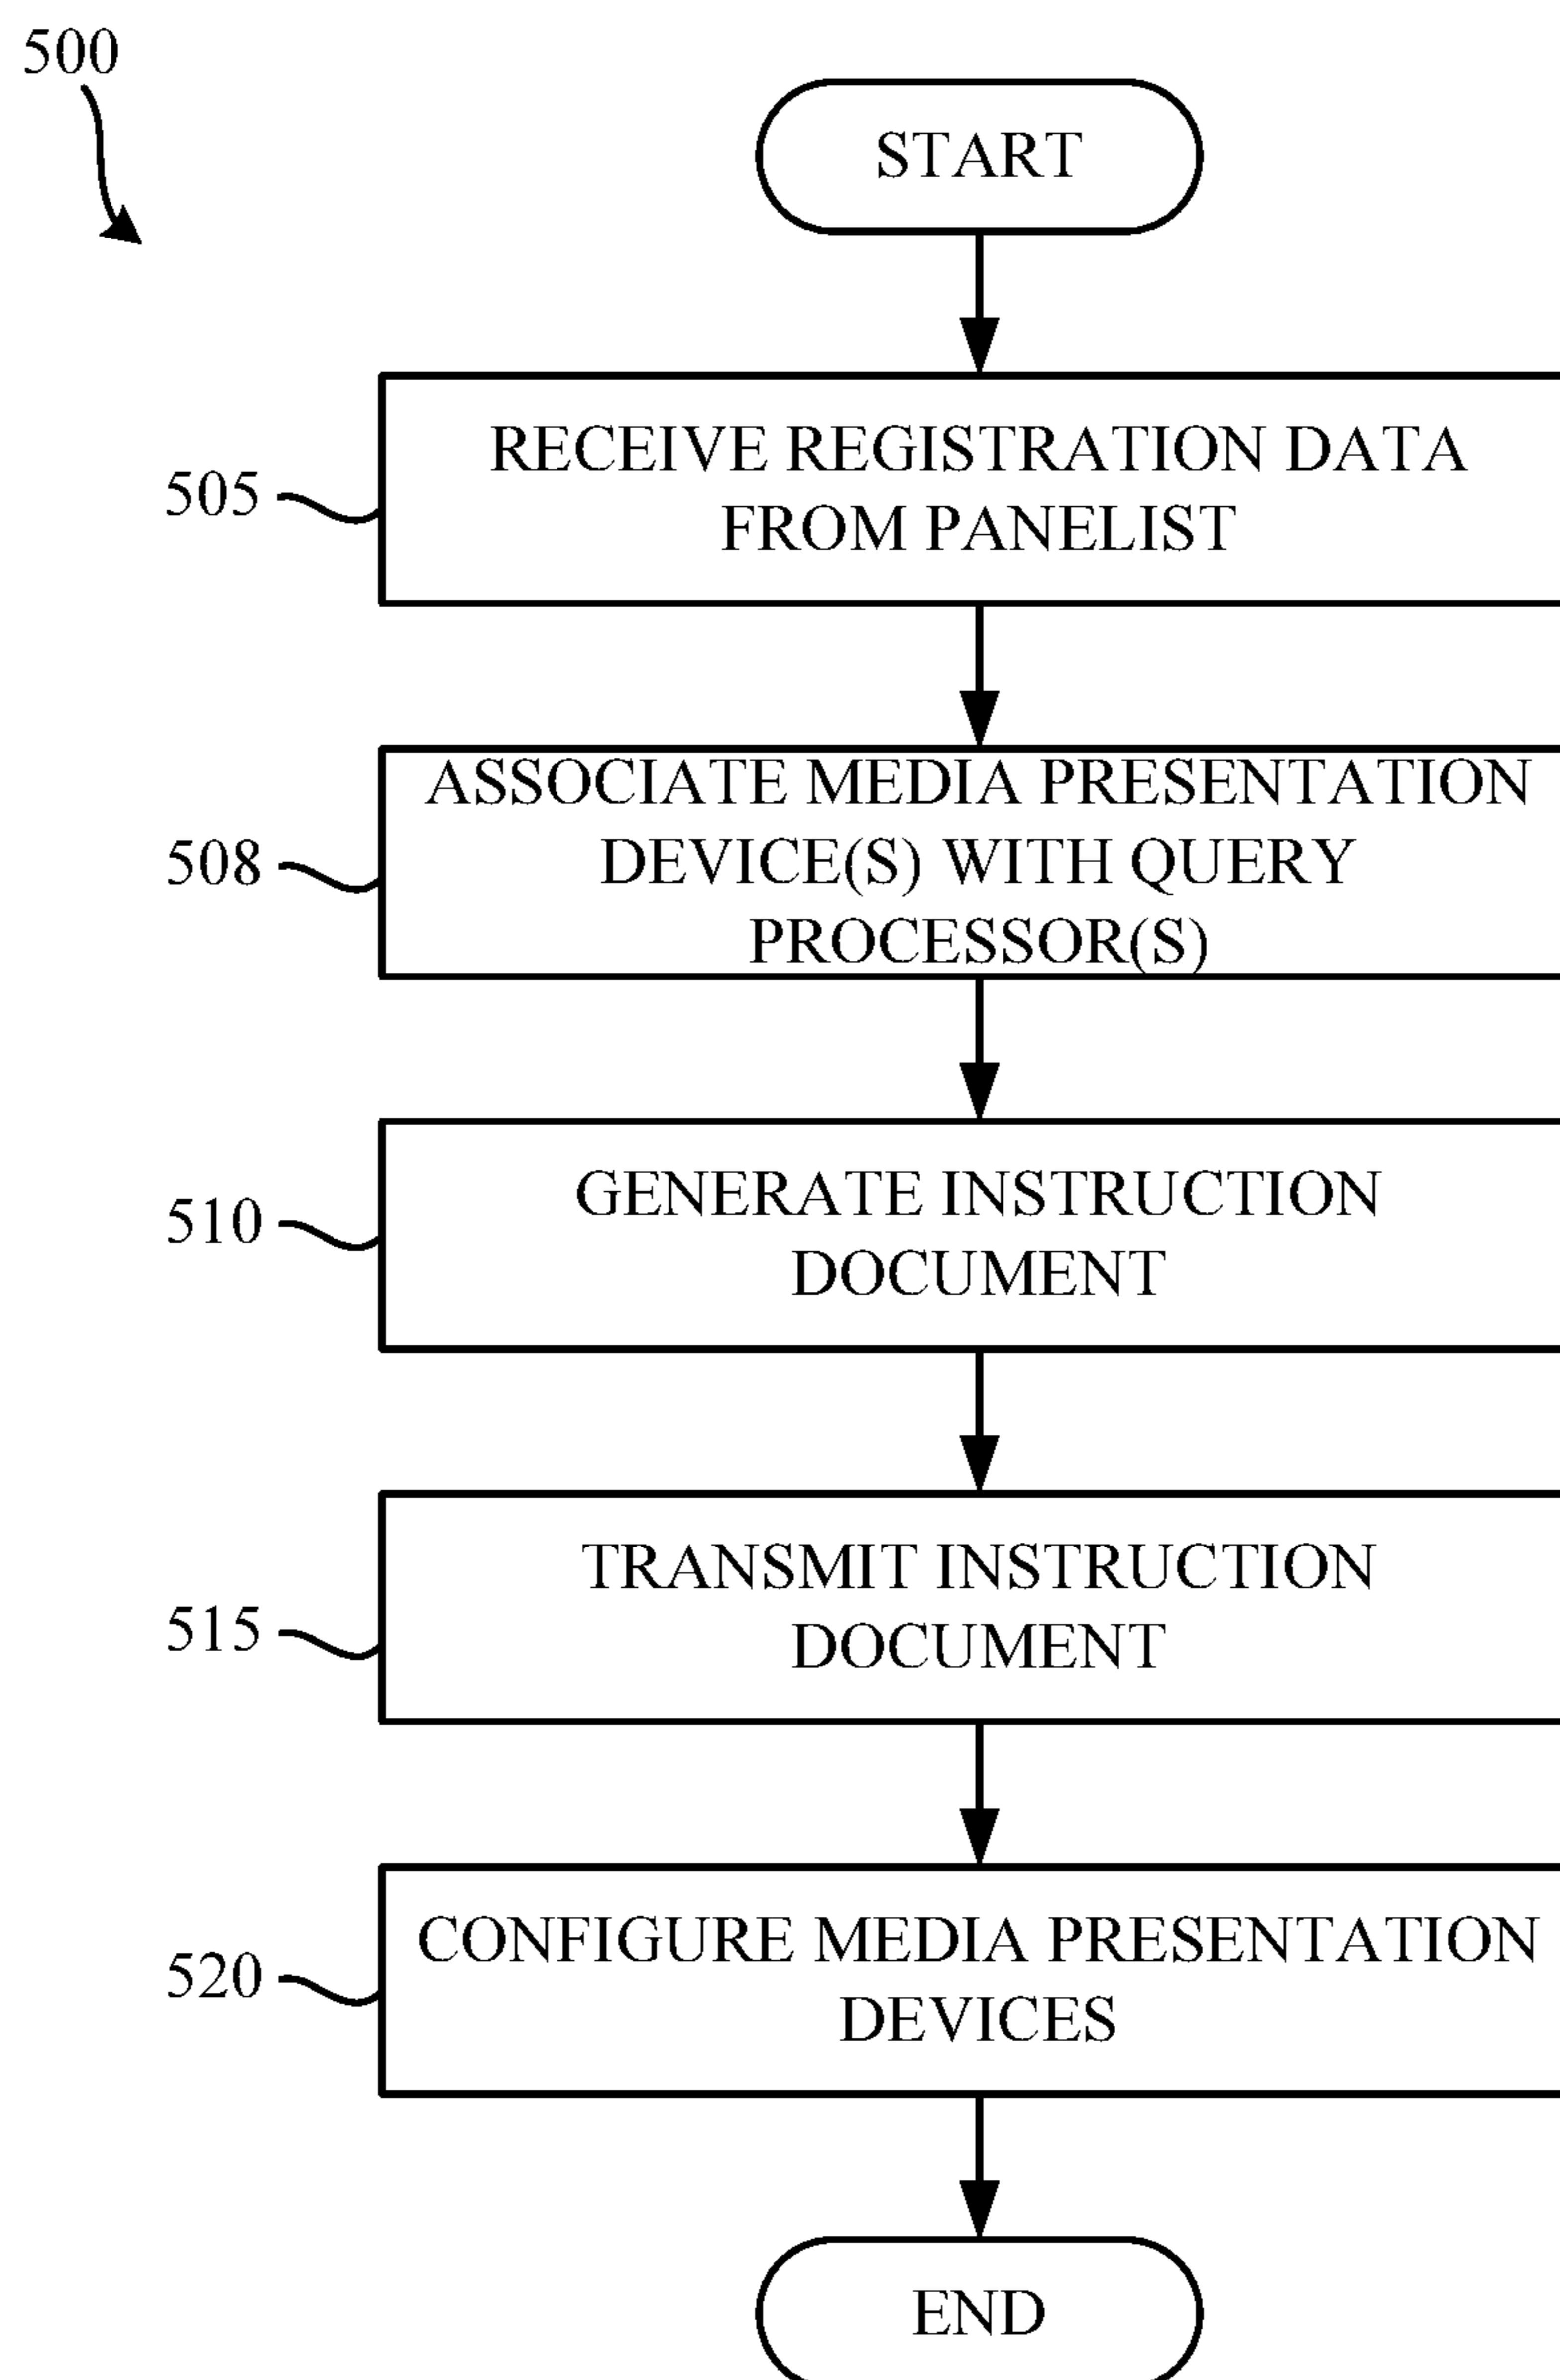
500

START

505

RECEIVE REGISTRATION DATA FROM PANELIST

508

ASSOCIATE MEDIA PRESENTATION DEVICE(S) WITH QUERY PROCESSOR(S)

510

GENERATE INSTRUCTION DOCUMENT

515

TRANSMIT INSTRUCTION DOCUMENT

520

CONFIGURE MEDIA PRESENTATION DEVICES

END